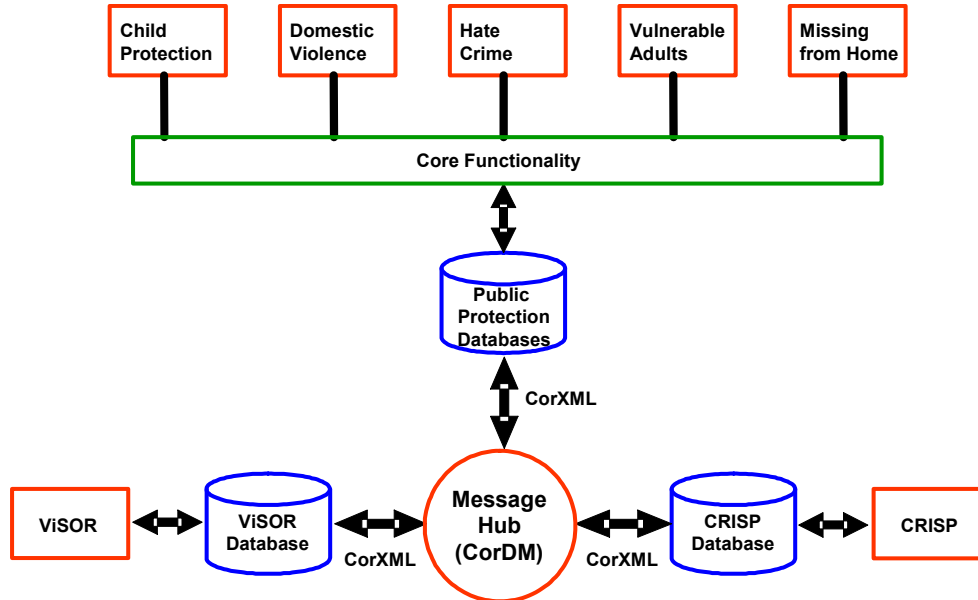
Child Protection

Domestic Violence

Hate Crime

Vulnerable Adults

Missing from Home

Core Functionality

Public Protection Databases

CorXML

ViSOR

ViSOR Database

CorXML

Message Hub (CorDM)

CorXML

CRISP Database

CRISP